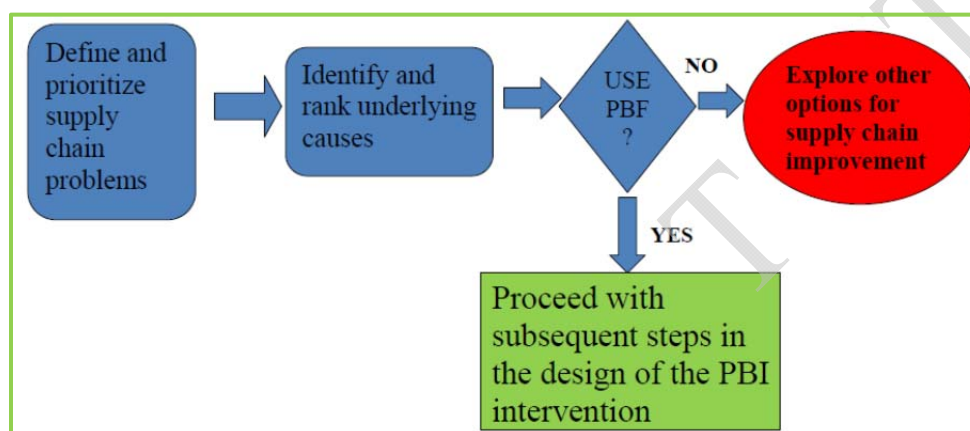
Define and prioritize supply chain problems

Identify and rank underlying causes

USE PBF ?

NO

Explore other options for supply chain improvement

YES

Proceed with subsequent steps in the design of the PBI intervention